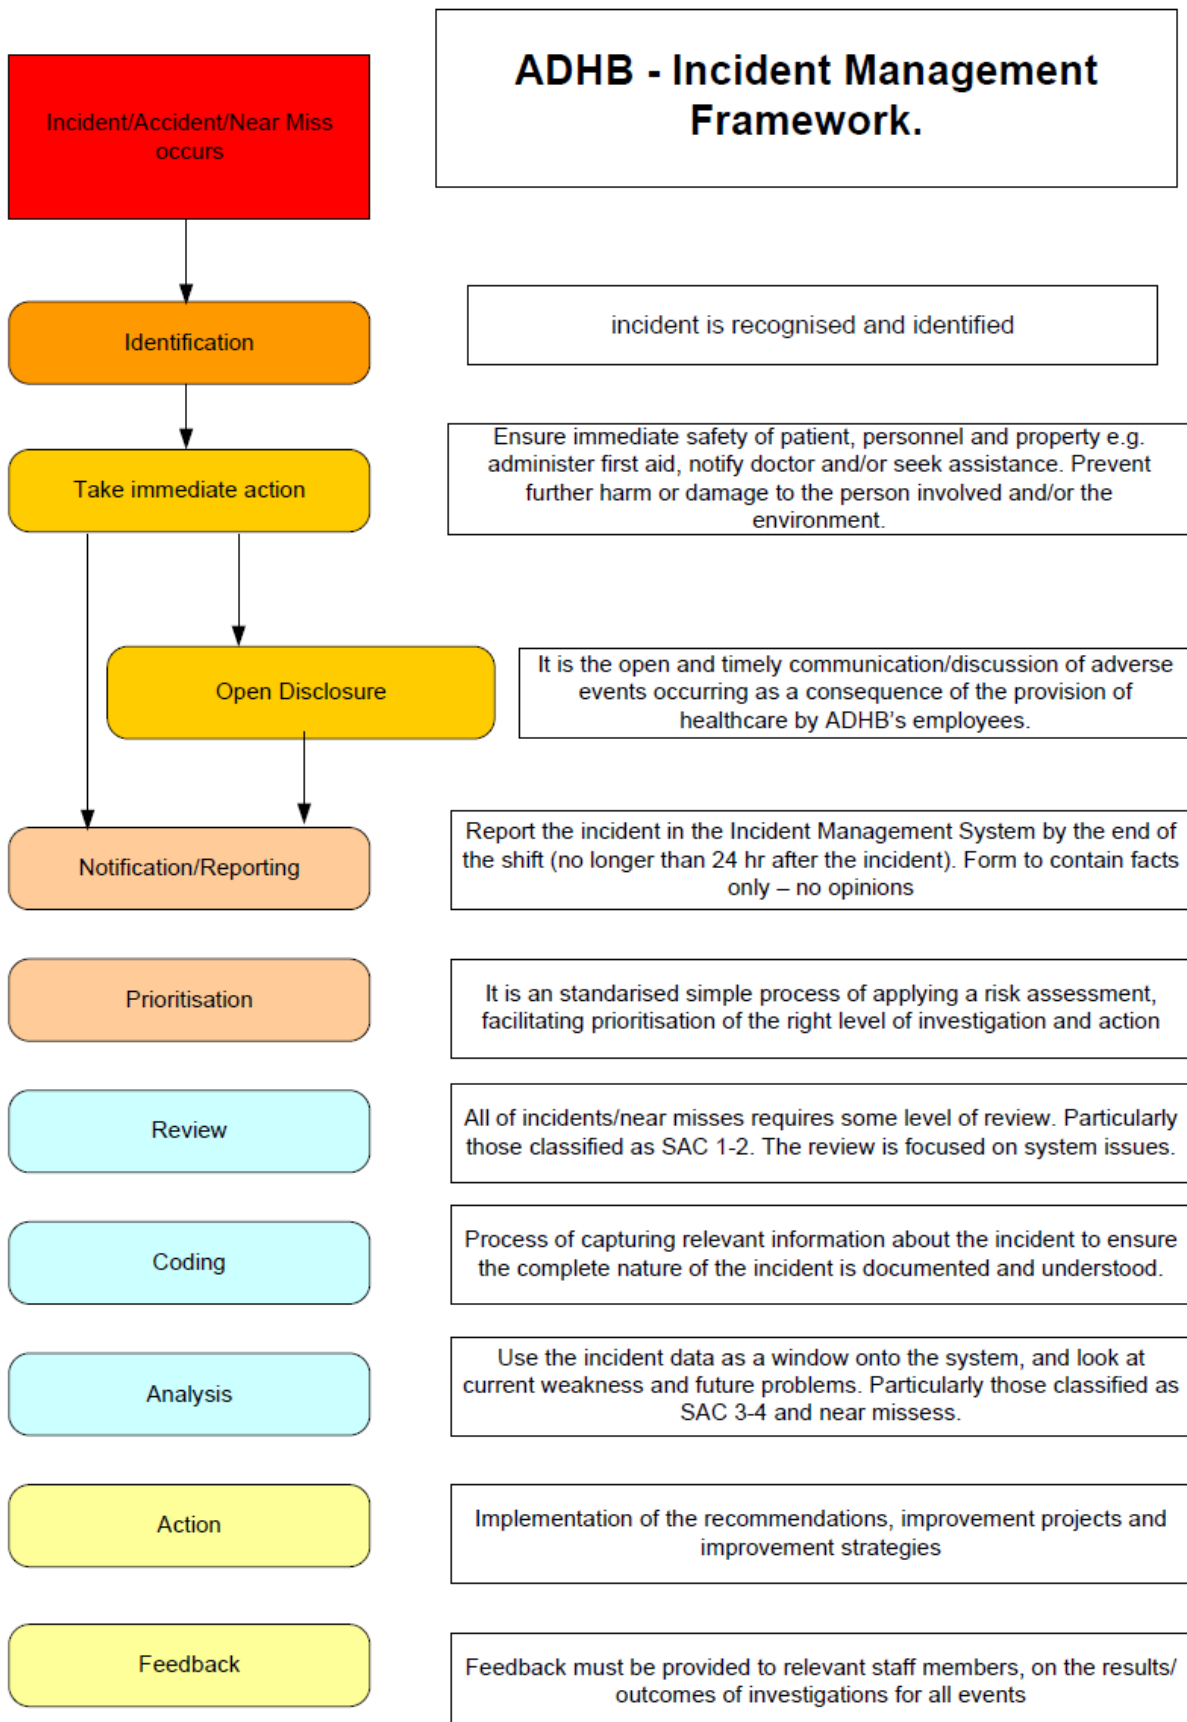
ADHB - Incident Management Framework.

Incident/Accident/Near Miss occurs

Identification

incident is recognised and identified

Take immediate action

Ensure immediate safety of patient, personnel and property e.g. administer first aid, notify doctor and/or seek assistance. Prevent further harm or damage to the person involved and/or the environment.

Open Disclosure

It is the open and timely communication/discussion of adverse events occurring as a consequence of the provision of healthcare by ADHB's employees.

Notification/Reporting

Report the incident in the Incident Management System by the end of the shift (no longer than 24 hr after the incident). Form to contain facts only – no opinions

Prioritisation

It is an standarised simple process of applying a risk assessment, facilitating prioritisation of the right level of investigation and action

Review

All of incidents/near misses requires some level of review. Particularly those classified as SAC 1-2. The review is focused on system issues.

Coding

Process of capturing relevant information about the incident to ensure the complete nature of the incident is documented and understood.

Analysis

Use the incident data as a window onto the system, and look at current weakness and future problems. Particularly those classified as SAC 3-4 and near missess.

Action

Implementation of the recommendations, improvement projects and improvement strategies

Feedback

Feedback must be provided to relevant staff members, on the results/ outcomes of investigations for all events